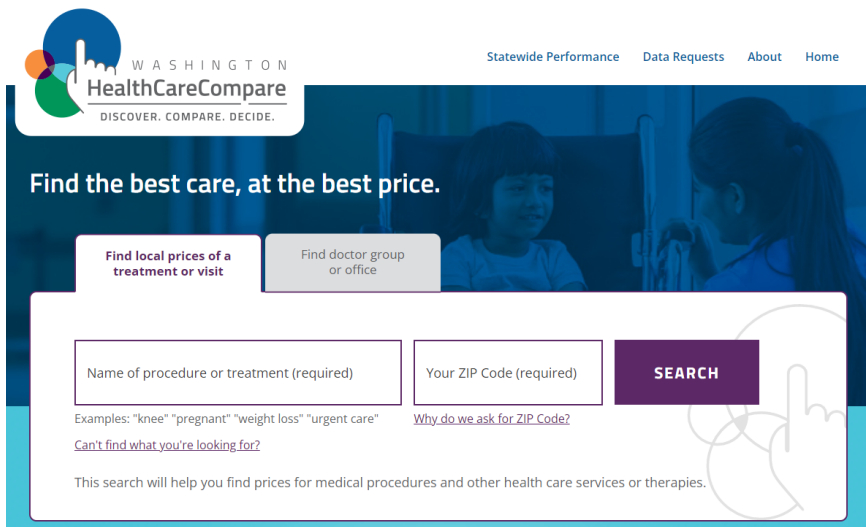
WASHINGTON
HealthCareCompare
DISCOVER. COMPARE. DECIDE.

Statewide Performance Data Requests About Home

Find the best care, at the best price.

Find local prices of a treatment or visit

Find doctor group or office

Name of procedure or treatment (required)

Your ZIP Code (required)

SEARCH

Examples: "knee" "pregnant" "weight loss" "urgent care"

Why do we ask for ZIP Code?

Can't find what you're looking for?

This search will help you find prices for medical procedures and other health care services or therapies.